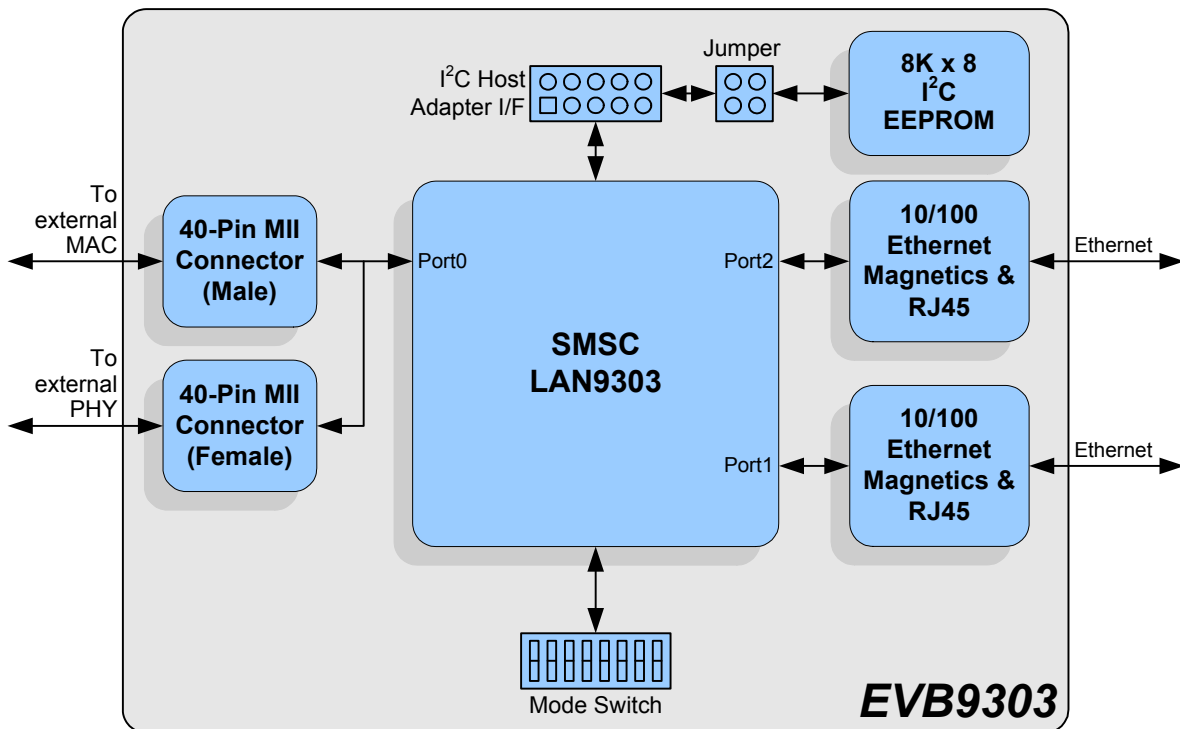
Jumper

$I^2C$ Host Adapter I/F

8K x 8 $I^2C$ EEPROM

To external MAC

40-Pin MII Connector (Male)

Port0

SMSC LAN9303

Port2

10/100 Ethernet Magnetics & RJ45

Ethernet

To external PHY

40-Pin MII Connector (Female)

Port1

10/100 Ethernet Magnetics & RJ45

Ethernet

Mode Switch

EVB9303